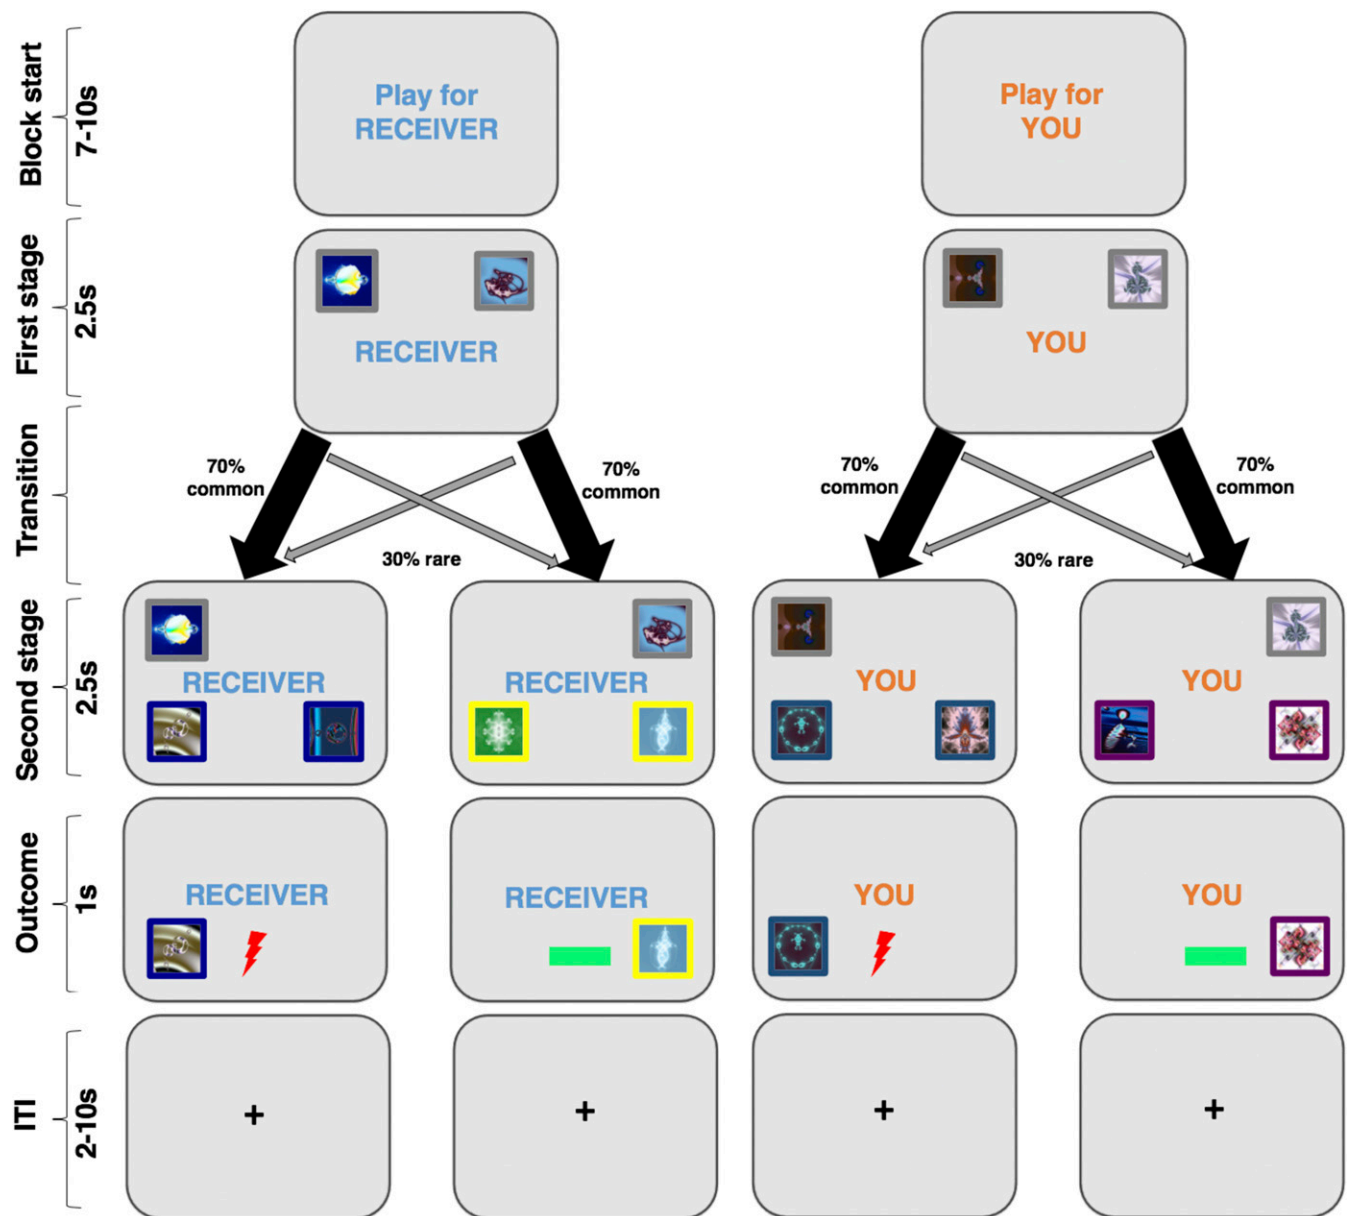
Block start
7-10s

Play for RECEIVER

Play for YOU

First stage
2.5s

RECEIVER

YOU

Transition

70% common

70% common

30% rare

70% common

70% common

30% rare

Second stage
2.5s

RECEIVER

RECEIVER

YOU

YOU

Outcome
1s

RECEIVER

RECEIVER

YOU

YOU

ITI
2-10s

+

+

+

+